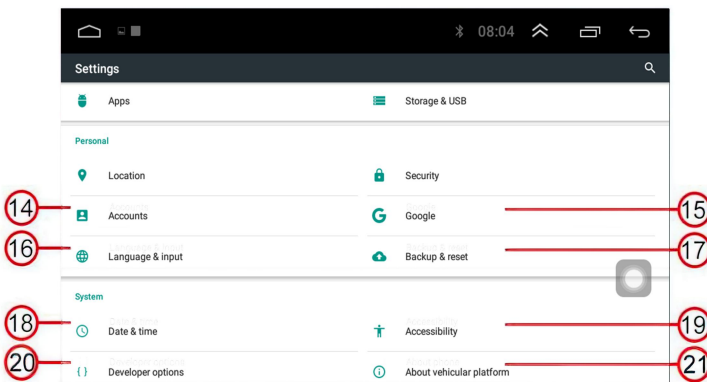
08:04

Settings

Apps

Storage & USB

Personal

Location

Security

14

Accounts

Google

15

16

Language & input

Backup & reset

17

System

18

Date & time

Accessibility

19

20

Developer options

About vehicular platform

21